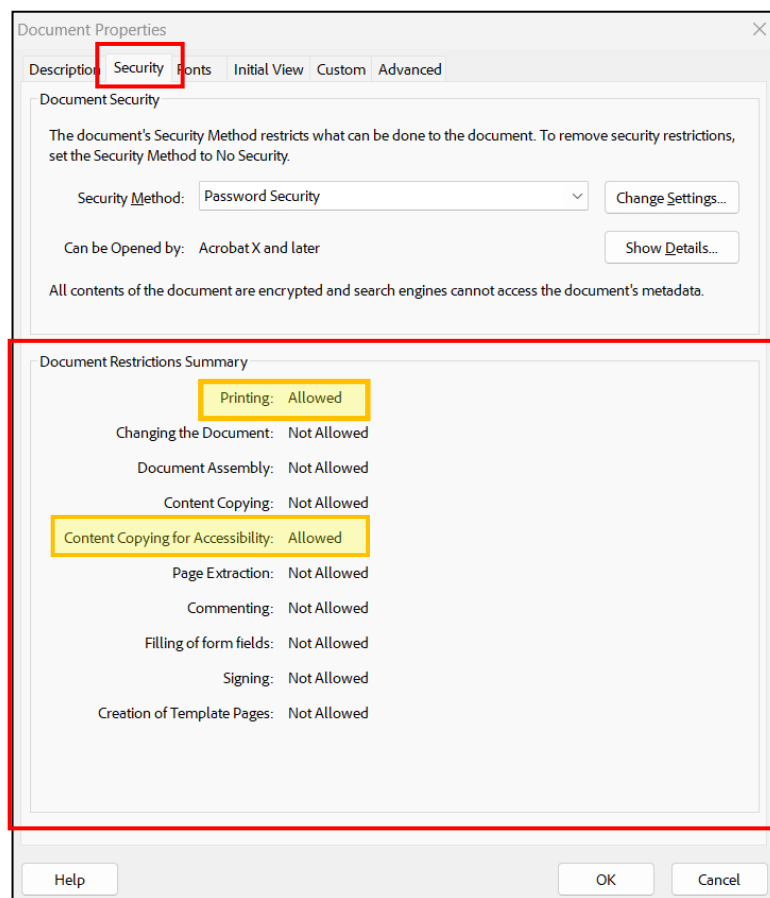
Document Properties

Description Security Fonts Initial View Custom Advanced

Document Security

The document's Security Method restricts what can be done to the document. To remove security restrictions, set the Security Method to No Security.

Security Method: Password Security

Change Settings...

Can be Opened by: Acrobat X and later

Show Details...

All contents of the document are encrypted and search engines cannot access the document's metadata.

Document Restrictions Summary

| | |
|---|---|
| Printing: | Allowed |
| Changing the Document: | Not Allowed |
| Document Assembly: | Not Allowed |
| Content Copying: | Not Allowed |
| Content Copying for Accessibility: | Allowed |
| Page Extraction: | Not Allowed |
| Commenting: | Not Allowed |
| Filling of form fields: | Not Allowed |
| Signing: | Not Allowed |
| Creation of Template Pages: | Not Allowed |

Help

OK

Cancel